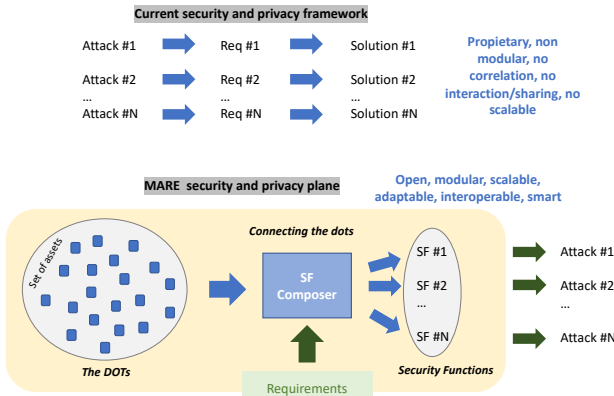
Current security and privacy framework

Attack #1 Req #1 Solution #1

Attack #2 Req #2 Solution #2

...

Attack #N Req #N Solution #N

Propietary, non modular, no correlation, no interaction/sharing, no scalable

MARE security and privacy plane

Open, modular, scalable, adaptable, interoperable, smart

Set of assets

The DOTs

Connecting the dots

SF Composer

Requirements

SF #1

SF #2

...

SF #N

Security Functions

Attack #1

Attack #2

...

Attack #N